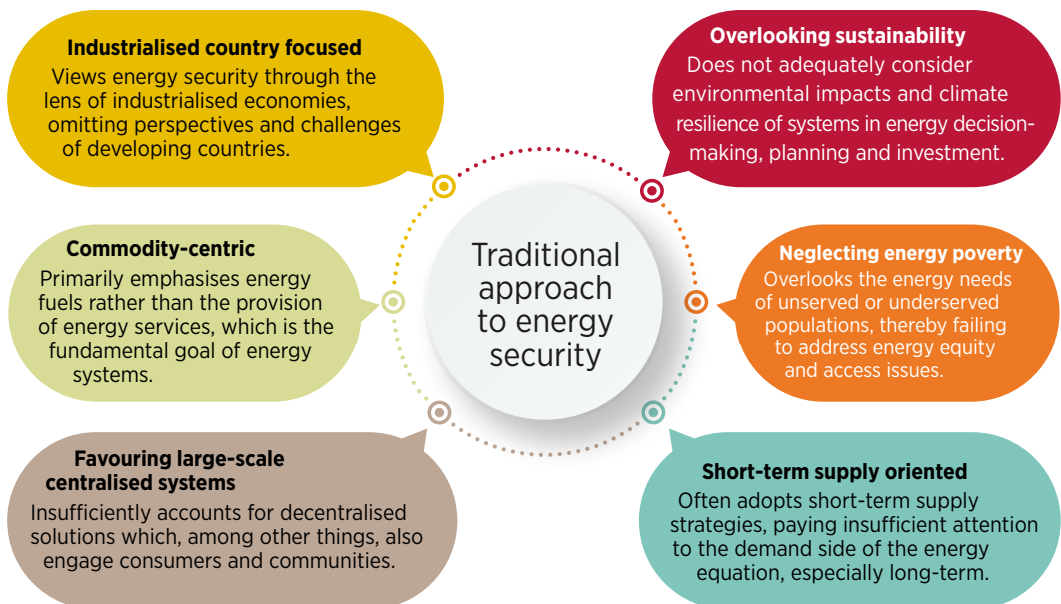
Industrialised country focused
Views energy security through the lens of industrialised economies, omitting perspectives and challenges of developing countries.

Overlooking sustainability
Does not adequately consider environmental impacts and climate resilience of systems in energy decision-making, planning and investment.

Commodity-centric
Primarily emphasises energy fuels rather than the provision of energy services, which is the fundamental goal of energy systems.

Traditional approach to energy security

Neglecting energy poverty
Overlooks the energy needs of unserved or underserved populations, thereby failing to address energy equity and access issues.

Favouring large-scale centralised systems
Insufficiently accounts for decentralised solutions which, among other things, also engage consumers and communities.

Short-term supply oriented
Often adopts short-term supply strategies, paying insufficient attention to the demand side of the energy equation, especially long-term.